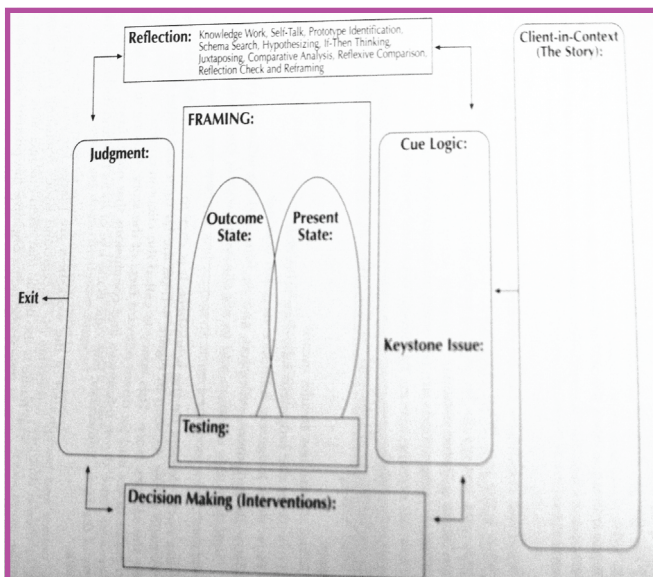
Reflection: Knowledge Work, Self-Talk, Prototype Identification, Schema Search, Hypothesizing, If-Then Thinking, Juxtaposing, Comparative Analysis, Reflexive Comparison, Reflection Check and Reframing

Client-in-Context (The Story):

FRAMING:

Judgment:

Cue Logic:

Outcome State:

Present State:

Exit

Keystone Issue:

Testing:

Decision Making (Interventions):